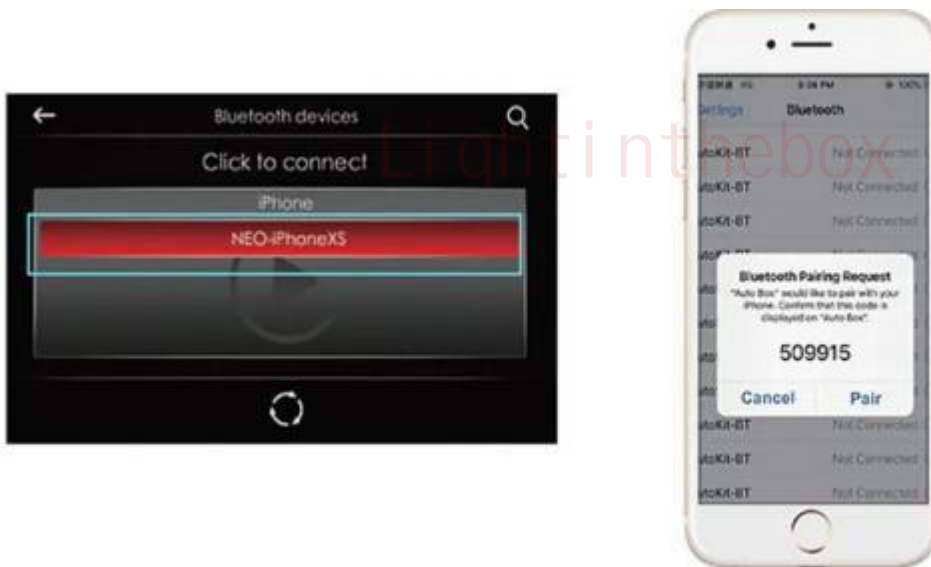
Bluetooth devices

Click to connect

iPhone

NEO-iPhoneXS

Lightinthebox

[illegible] 9:06 PM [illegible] 100%

Settings Bluetooth

utoKit-BT Not Connected

utoKit-BT Not Connected

utoKit-BT Not Connected

Bluetooth Pairing Request

"Auto Box" would like to pair with your iPhone. Confirm that this code is displayed on "Auto Box".

509915

Cancel Pair

utoKit-BT Not Connected

utoKit-BT Not Connected

utoKit-BT Not Connected